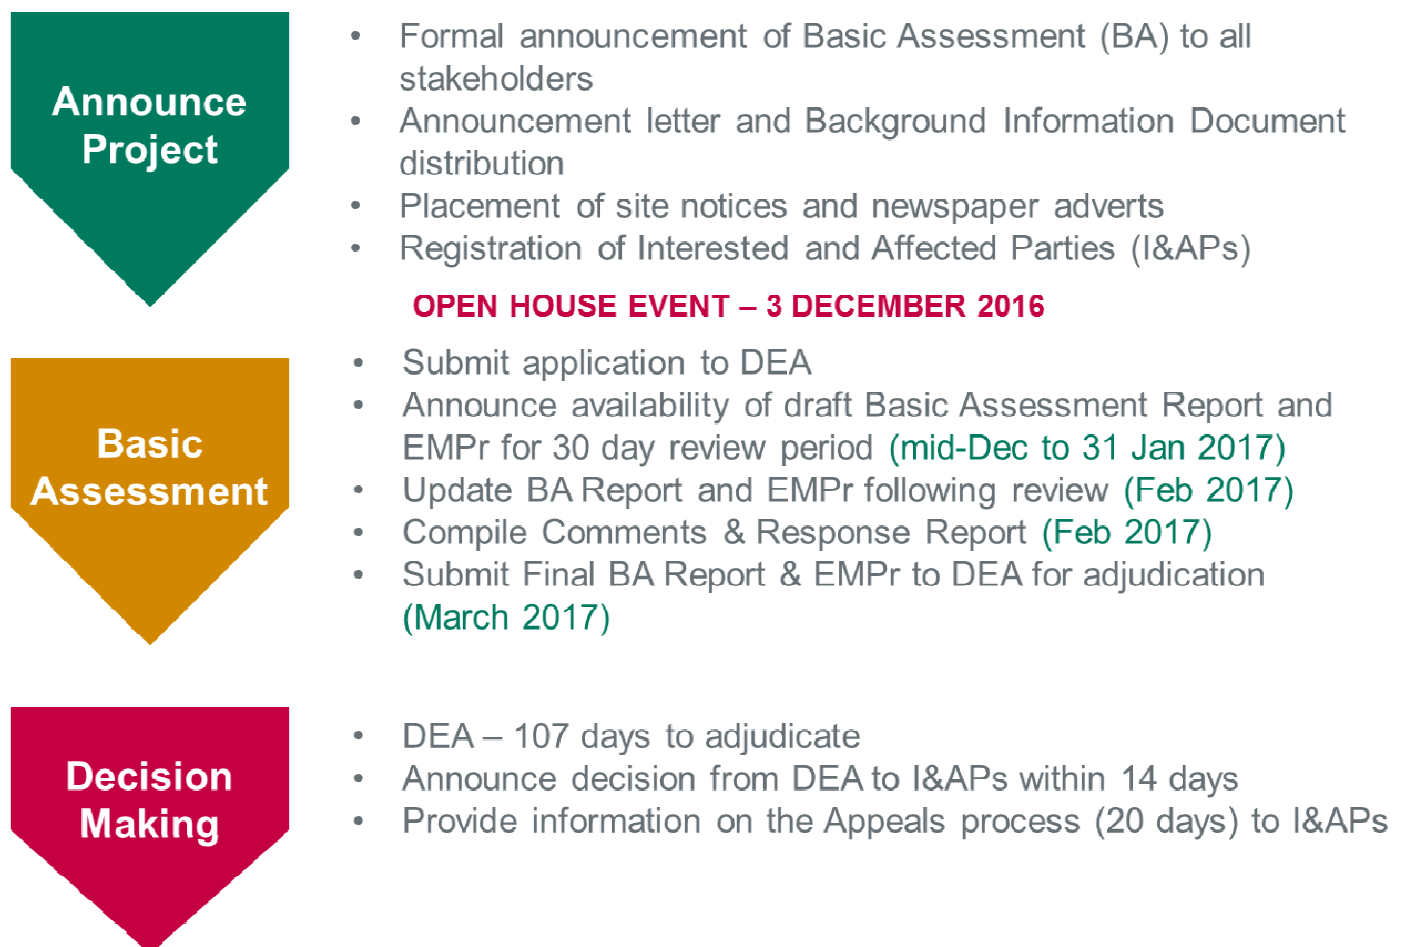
Announce Project

- Formal announcement of Basic Assessment (BA) to all stakeholders
- Announcement letter and Background Information Document distribution
- Placement of site notices and newspaper adverts
- Registration of Interested and Affected Parties (I&APs)

OPEN HOUSE EVENT – 3 DECEMBER 2016

Basic Assessment

- Submit application to DEA
- Announce availability of draft Basic Assessment Report and EMPr for 30 day review period (mid-Dec to 31 Jan 2017)
- Update BA Report and EMPr following review (Feb 2017)
- Compile Comments & Response Report (Feb 2017)
- Submit Final BA Report & EMPr to DEA for adjudication (March 2017)

Decision Making

- DEA – 107 days to adjudicate
- Announce decision from DEA to I&APs within 14 days
- Provide information on the Appeals process (20 days) to I&APs